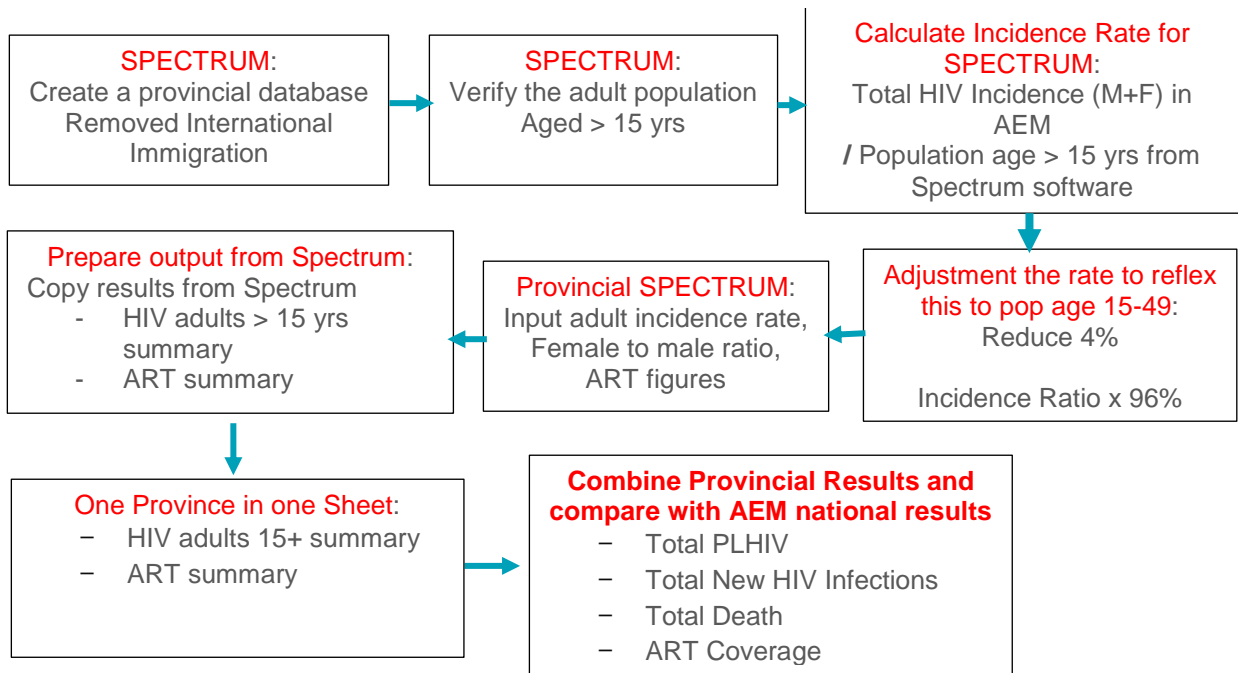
SPECTRUM:
Create a provincial database
Removed International Immigration

SPECTRUM:
Verify the adult population
Aged > 15 yrs

Calculate Incidence Rate for SPECTRUM:
Total HIV Incidence (M+F) in AEM
/ Population age > 15 yrs from Spectrum software

Adjustment the rate to reflex this to pop age 15-49:
Reduce 4%

Incidence Ratio x 96%

Provincial SPECTRUM:
Input adult incidence rate,
Female to male ratio,
ART figures

Prepare output from Spectrum:
Copy results from Spectrum
- HIV adults > 15 yrs summary
- ART summary

One Province in one Sheet:
− HIV adults 15+ summary
− ART summary

Combine Provincial Results and compare with AEM national results
− Total PLHIV
− Total New HIV Infections
− Total Death
− ART Coverage